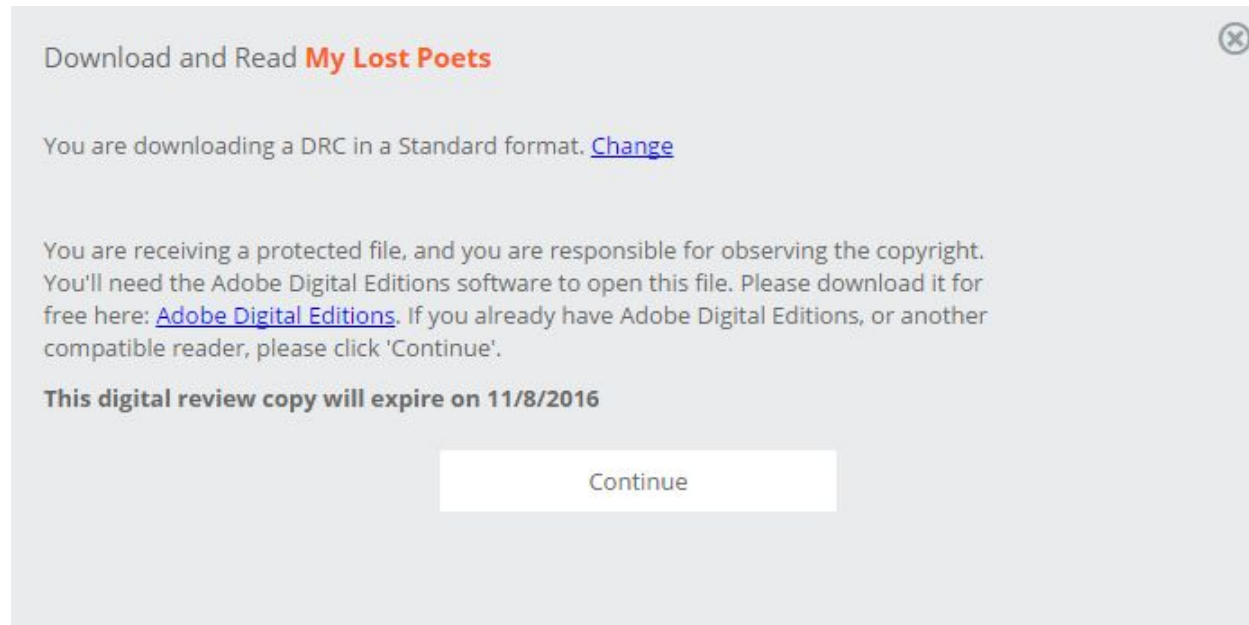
Download and Read My Lost Poets

You are downloading a DRC in a Standard format. Change

You are receiving a protected file, and you are responsible for observing the copyright. You'll need the Adobe Digital Editions software to open this file. Please download it for free here: Adobe Digital Editions. If you already have Adobe Digital Editions, or another compatible reader, please click 'Continue'.

This digital review copy will expire on 11/8/2016

Continue